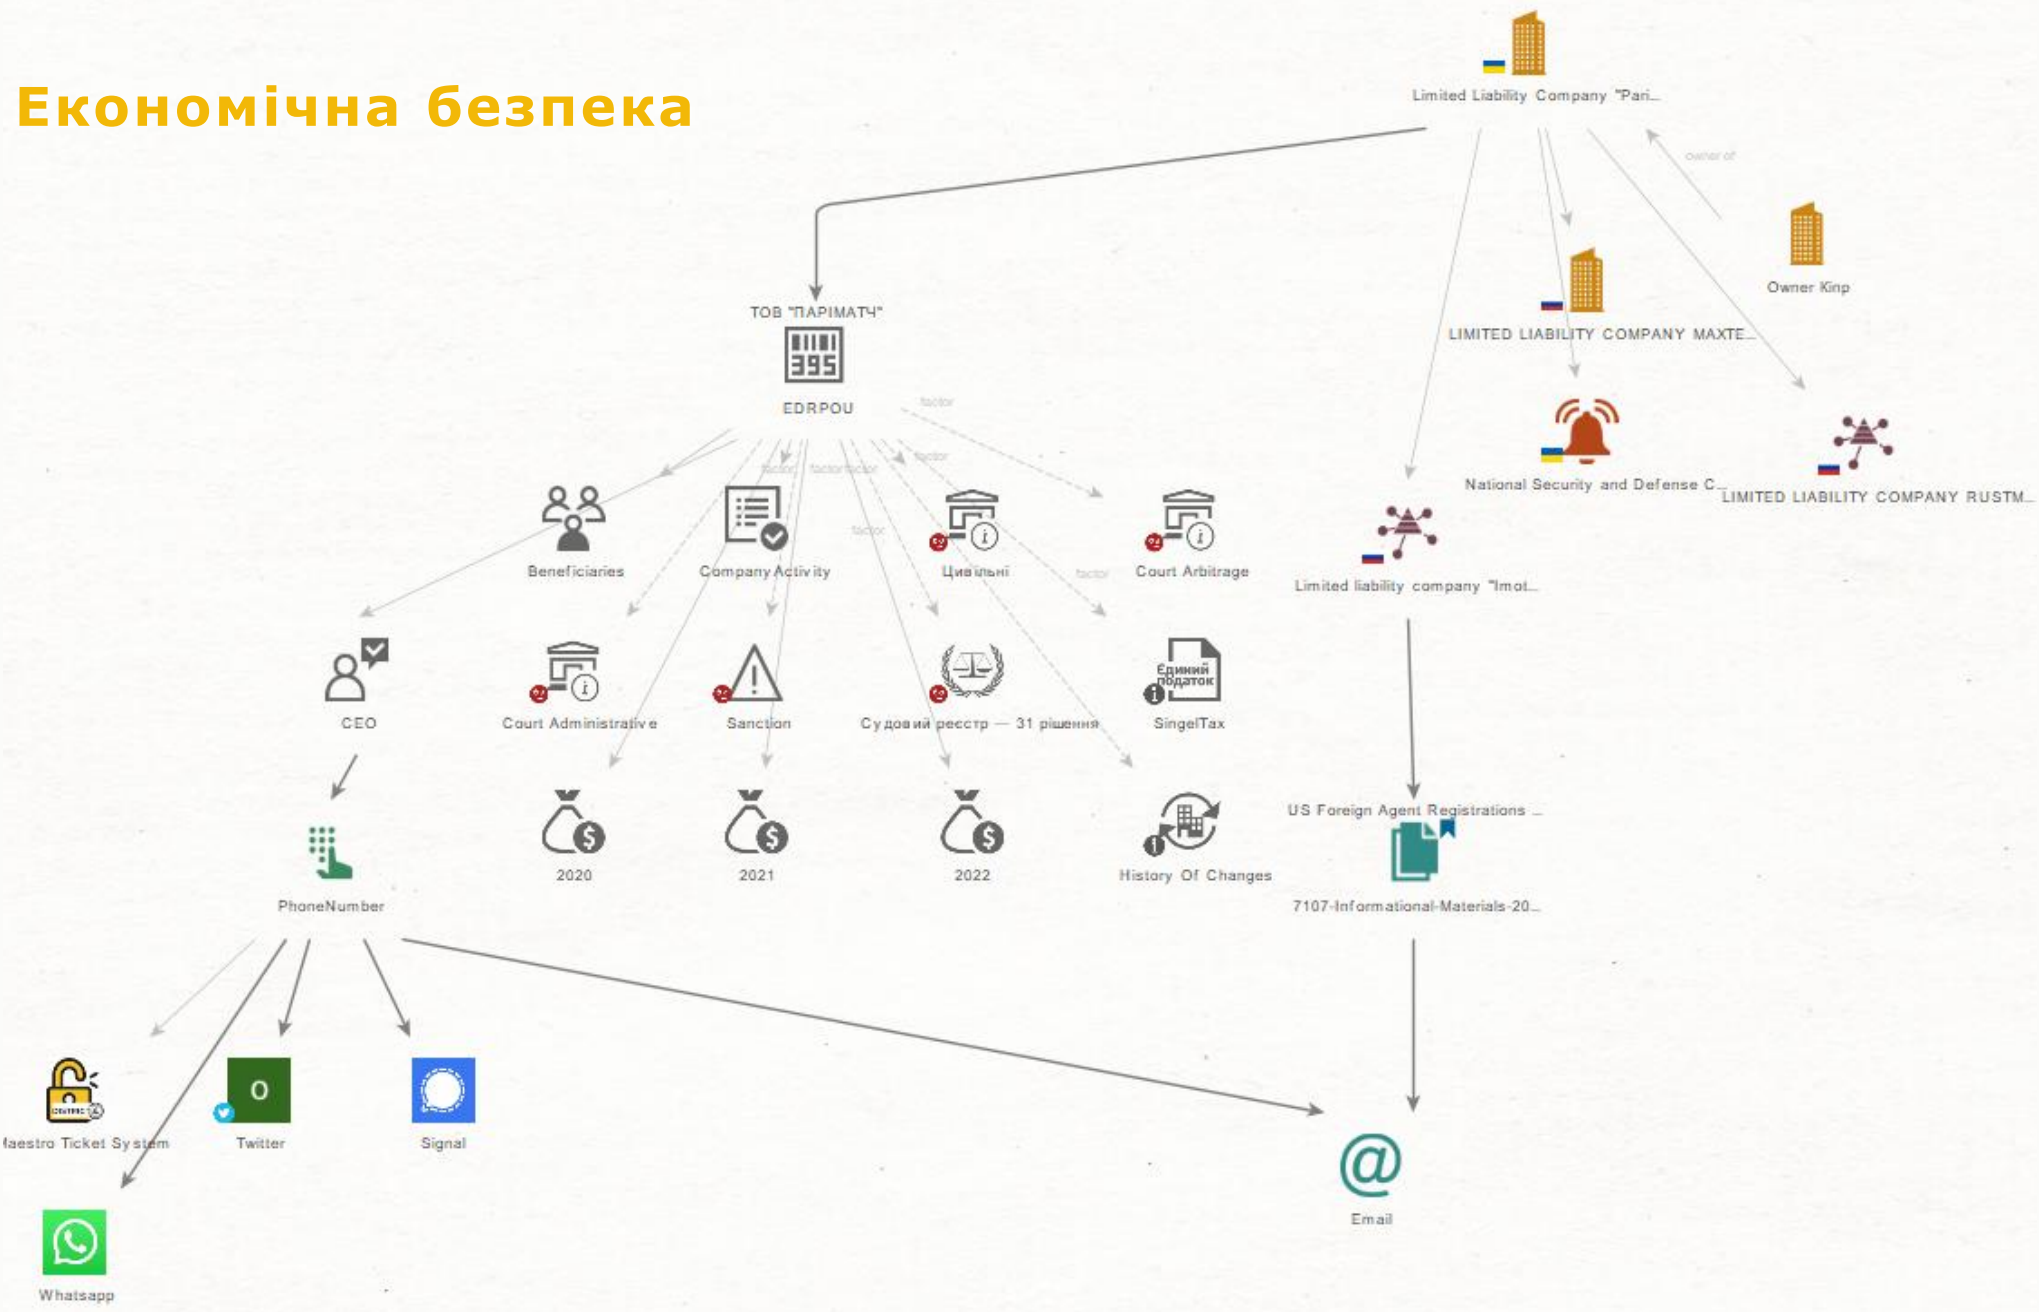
Економічна безпека

Limited Liability Company "Pari...

owner of

Owner Kirp

LIMITED LIABILITY COMPANY MAXTE...

National Security and Defense C...

LIMITED LIABILITY COMPANY RUSTM...

Limited liability company "Imot...

ТОВ "ПАРИМАТЧ"

395

EDRPOU

factor

factor

factor factor

factor

factor

factor

Beneficiaries

Company Activity

Цивільні

Court Arbitrage

CEO

Court Administrative

Sanction

Судовий реєстр — 31 рішення

Єдиний податок

SingelTax

PhoneNumber

2020

2021

2022

History Of Changes

US Foreign Agent Registrations ...

7107-Informational-Materials-20...

Maestro Ticket System

0

Twitter

Signal

Email

Whatsapp